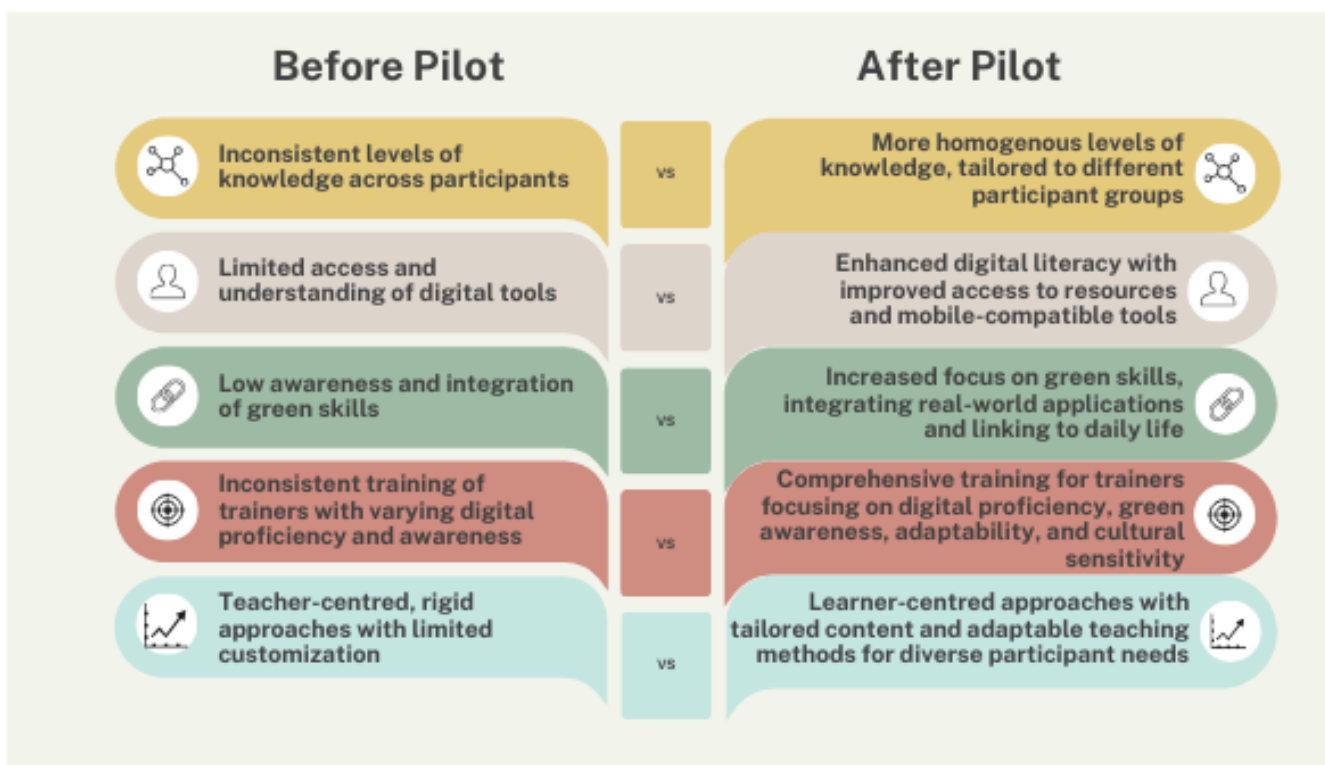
Before Pilot

After Pilot

Inconsistent levels of knowledge across participants

vs

More homogenous levels of knowledge, tailored to different participant groups

Limited access and understanding of digital tools

vs

Enhanced digital literacy with improved access to resources and mobile-compatible tools

Low awareness and integration of green skills

vs

Increased focus on green skills, integrating real-world applications and linking to daily life

Inconsistent training of trainers with varying digital proficiency and awareness

vs

Comprehensive training for trainers focusing on digital proficiency, green awareness, adaptability, and cultural sensitivity

Teacher-centred, rigid approaches with limited customization

vs

Learner-centred approaches with tailored content and adaptable teaching methods for diverse participant needs